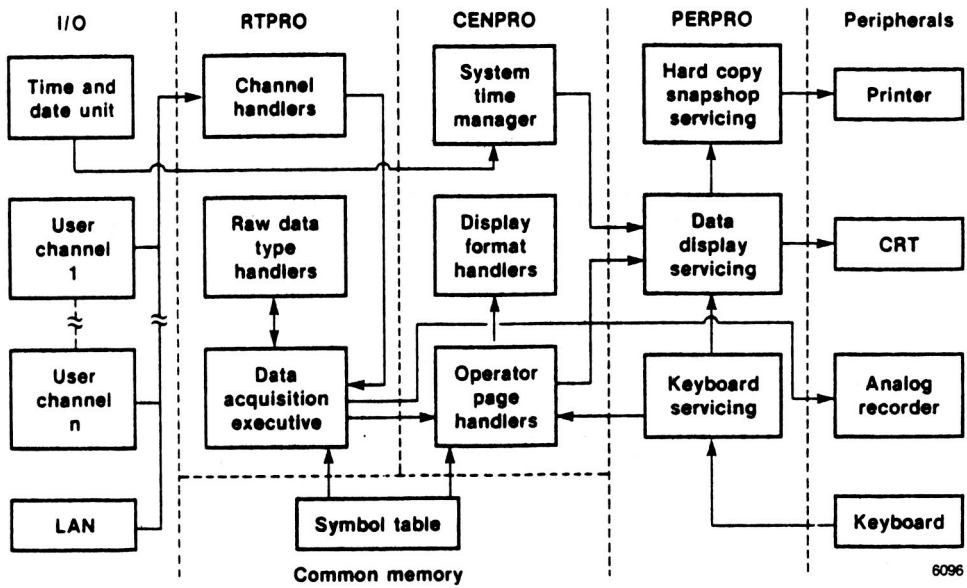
I/O

RTPRO

CENPRO

PERPRO

Peripherals

Time and date unit

Channel handlers

System time manager

Hard copy snapshop servicing

Printer

User channel 1

Raw data type handlers

Display format handlers

Data display servicing

CRT

User channel n

Data acquisition executive

Operator page handlers

Keyboard servicing

Analog recorder

LAN

Symbol table

Keyboard

Common memory

6096